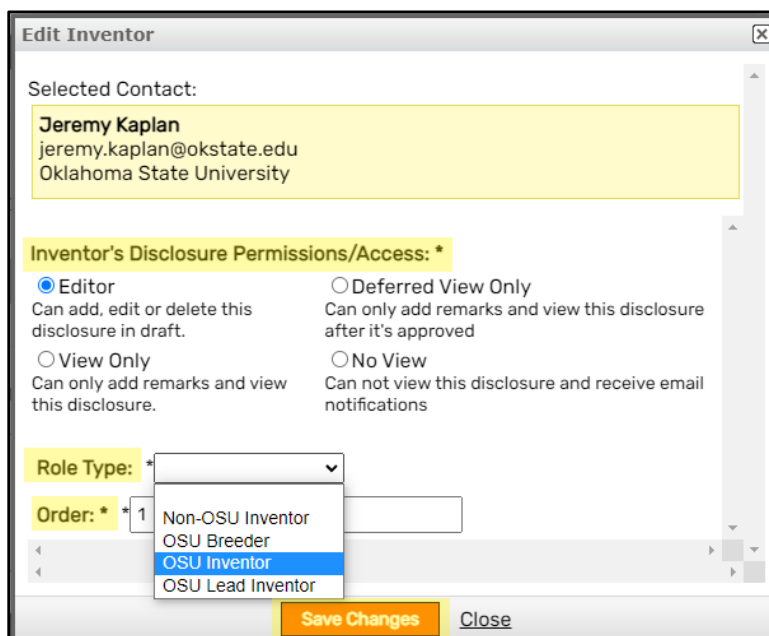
Edit Inventor

Selected Contact:

Jeremy Kaplan
jeremy.kaplan@okstate.edu
Oklahoma State University

Inventor's Disclosure Permissions/Access: *

Editor
Can add, edit or delete this disclosure in draft.

Deferred View Only
Can only add remarks and view this disclosure after it's approved

View Only
Can only add remarks and view this disclosure.

No View
Can not view this disclosure and receive email notifications

Role Type: *

Non-OSU Inventor
OSU Breeder
OSU Inventor
OSU Lead Inventor

Order: * * 1

Save Changes Close